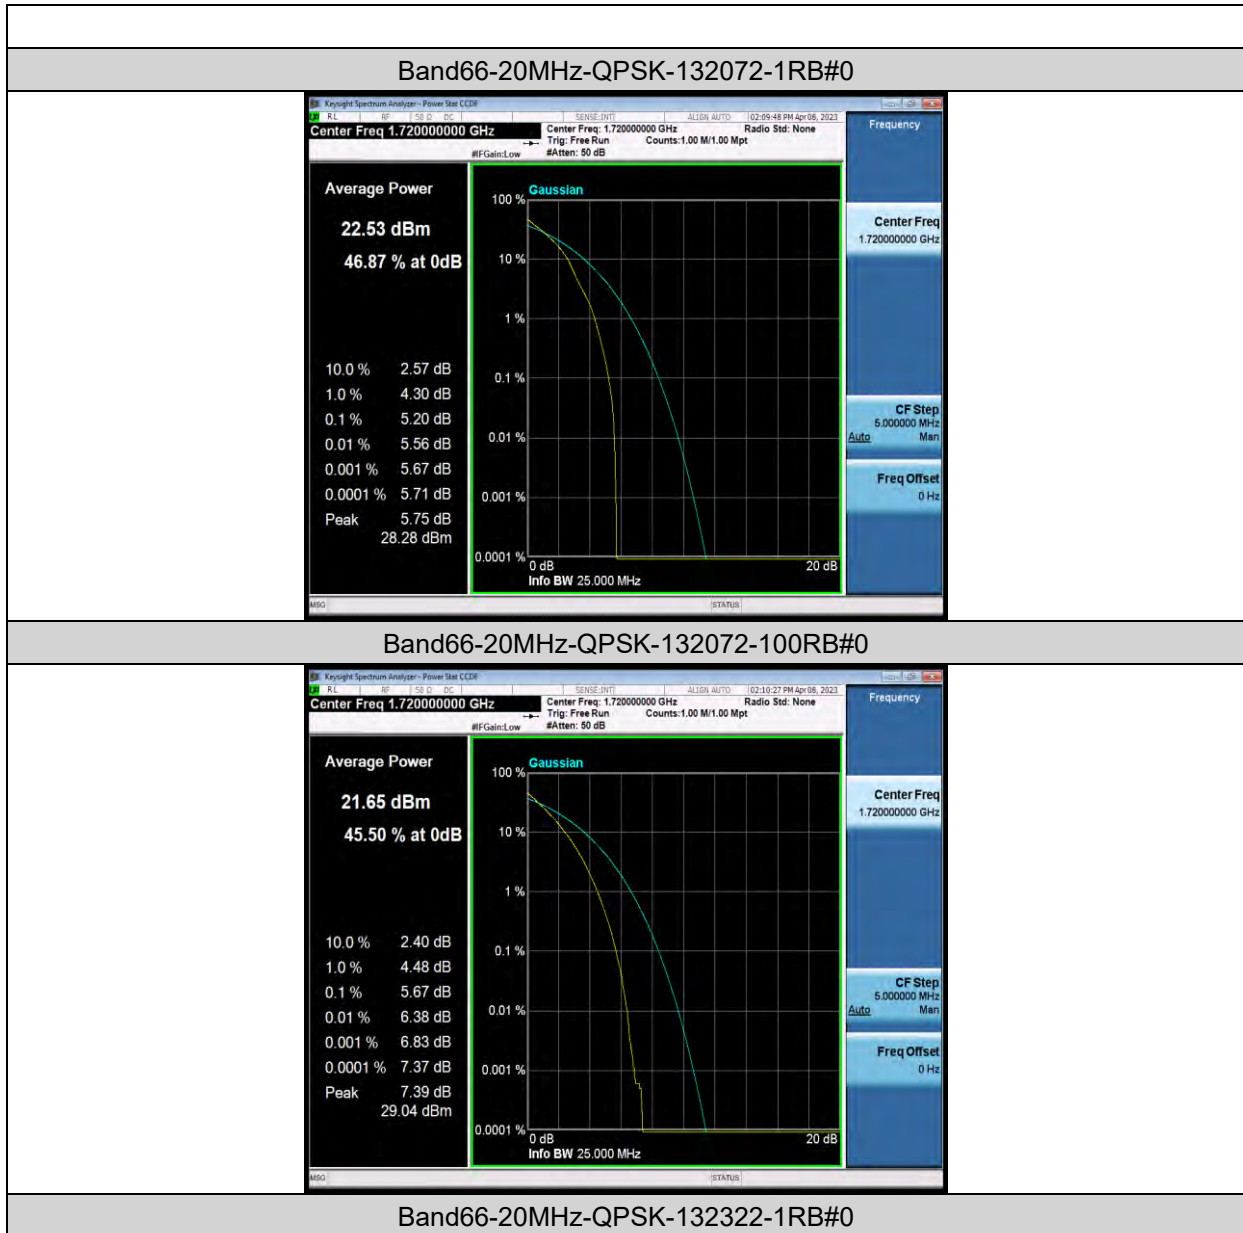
Band66-20MHz-QPSK-132072-1RB#0

Keysight Spectrum Analyzer - Power Stat CCDF
RL RF 50 Ω DC SENSE:INT ALIGN AUTO 02:09:48 PM Apr 08, 2023
Center Freq 1.720000000 GHz
Center Freq: 1.720000000 GHz Radio Std: None
Trig: Free Run Counts:1.00 M/1.00 Mpt
#IFGain:Low #Atten: 50 dB
Frequency

Average Power
22.53 dBm
46.87 % at 0dB

| | |
|---|---|
| 10.0 % | 2.57 dB |
| 1.0 % | 4.30 dB |
| 0.1 % | 5.20 dB |
| 0.01 % | 5.56 dB |
| 0.001 % | 5.67 dB |
| 0.0001 % | 5.71 dB |
| Peak | 5.75 dB |
| | 28.28 dBm |

Gaussian
100 %
10 %
1 %
0.1 %
0.01 %
0.001 %
0.0001 %
0 dB
20 dB
Info BW 25.000 MHz

Center Freq
1.720000000 GHz
CF Step
5.000000 MHz
Auto Man
Freq Offset
0 Hz
MSG STATUS

Band66-20MHz-QPSK-132072-100RB#0

Keysight Spectrum Analyzer - Power Stat CCDF
RL RF 50 Ω DC SENSE:INT ALIGN AUTO 02:10:27 PM Apr 08, 2023
Center Freq 1.720000000 GHz
Center Freq: 1.720000000 GHz Radio Std: None
Trig: Free Run Counts:1.00 M/1.00 Mpt
#IFGain:Low #Atten: 50 dB
Frequency

Average Power
21.65 dBm
45.50 % at 0dB

| | |
|---|---|
| 10.0 % | 2.40 dB |
| 1.0 % | 4.48 dB |
| 0.1 % | 5.67 dB |
| 0.01 % | 6.38 dB |
| 0.001 % | 6.83 dB |
| 0.0001 % | 7.37 dB |
| Peak | 7.39 dB |
| | 29.04 dBm |

Gaussian
100 %
10 %
1 %
0.1 %
0.01 %
0.001 %
0.0001 %
0 dB
20 dB
Info BW 25.000 MHz

Center Freq
1.720000000 GHz
CF Step
5.000000 MHz
Auto Man
Freq Offset
0 Hz
MSG STATUS

Band66-20MHz-QPSK-132322-1RB#0